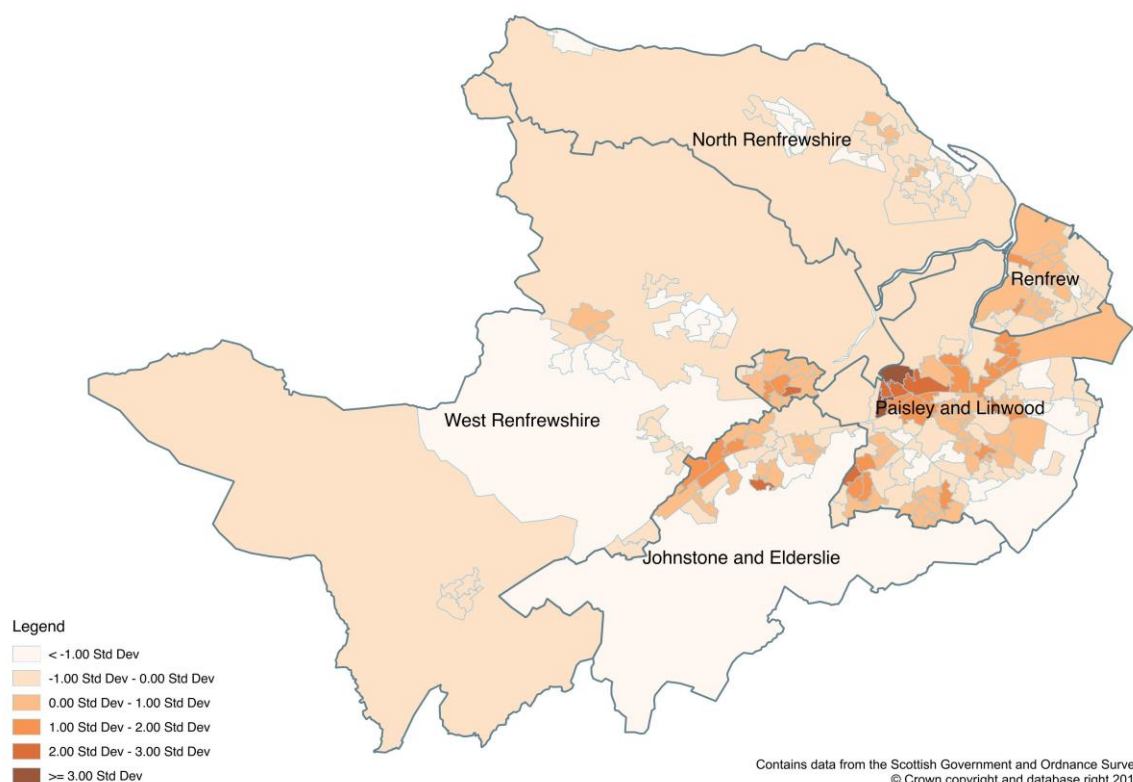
North Renfrewshire

Renfrew

Paisley and Linwood

West Renfrewshire

Johnstone and Elderslie

Legend
< -1.00 Std Dev
-1.00 Std Dev - 0.00 Std Dev
0.00 Std Dev - 1.00 Std Dev
1.00 Std Dev - 2.00 Std Dev
2.00 Std Dev - 3.00 Std Dev
>= 3.00 Std Dev

Contains data from the Scottish Government and Ordnance Surve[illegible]
© Crown copyright and database right 201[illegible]